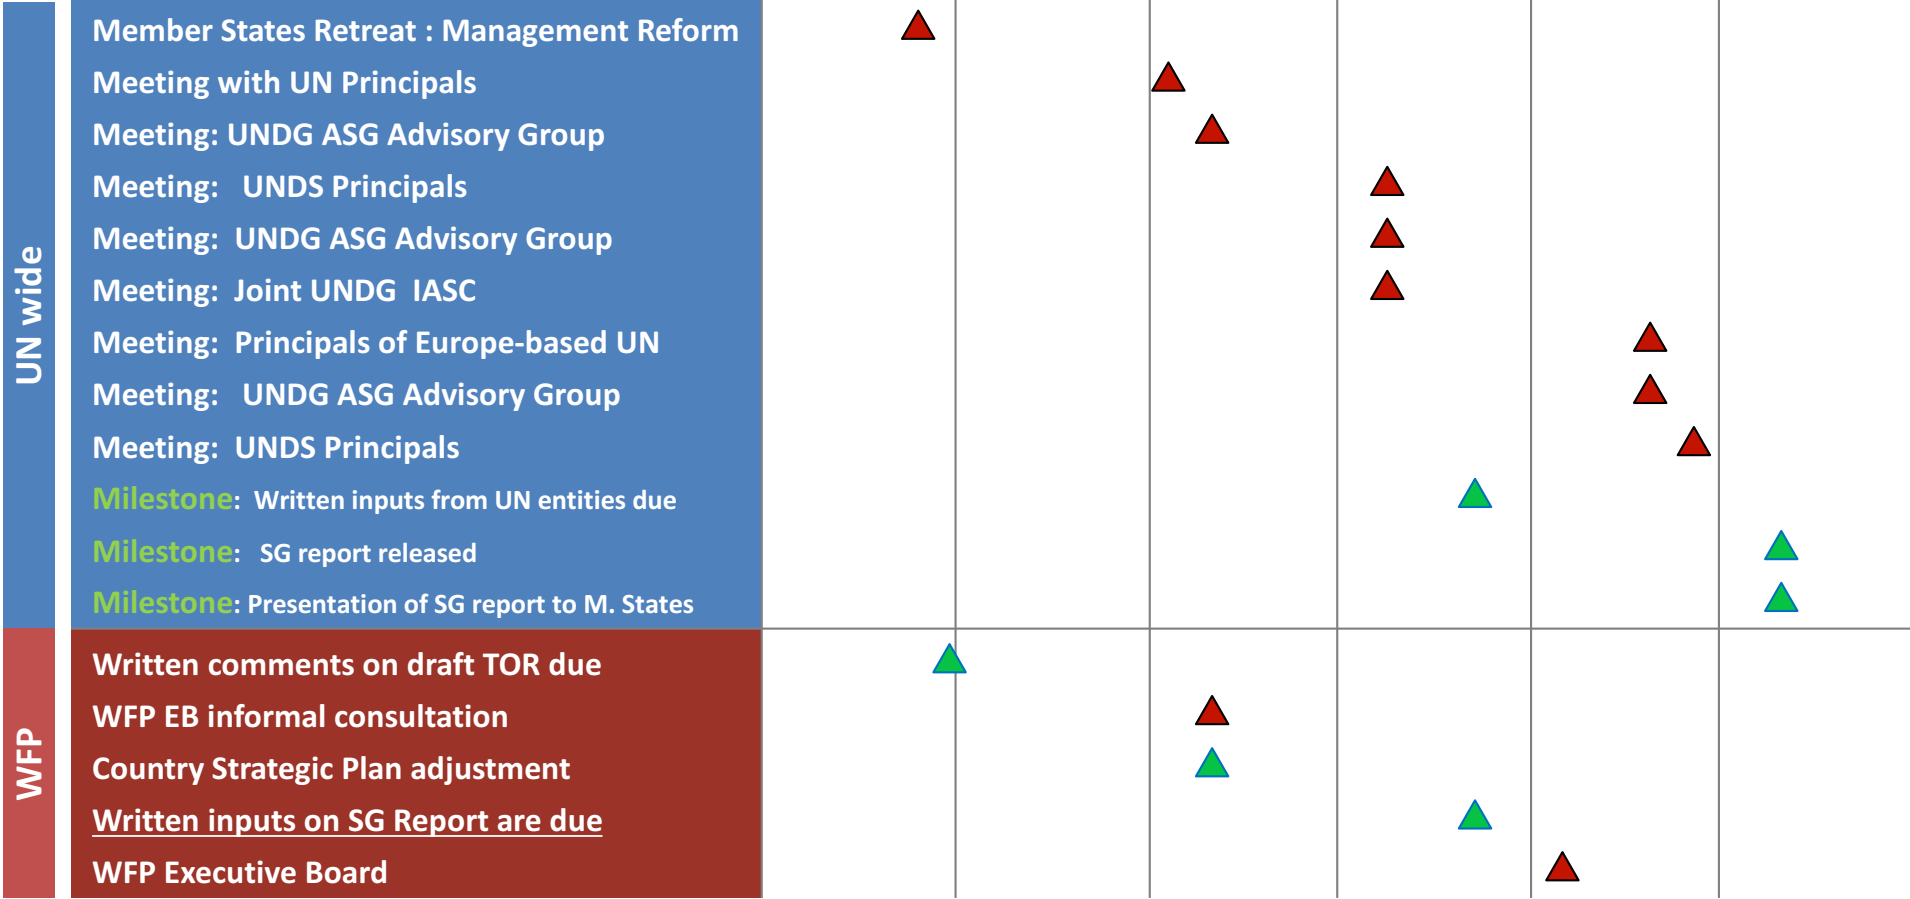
UN wide

Member States Retreat : Management Reform
Meeting with UN Principals
Meeting: UNDG ASG Advisory Group
Meeting: UNDS Principals
Meeting: UNDG ASG Advisory Group
Meeting: Joint UNDG IASC
Meeting: Principals of Europe-based UN
Meeting: UNDG ASG Advisory Group
Meeting: UNDS Principals
Milestone: Written inputs from UN entities due
Milestone: SG report released
Milestone: Presentation of SG report to M. States

WFP

Written comments on draft TOR due
WFP EB informal consultation
Country Strategic Plan adjustment
Written inputs on SG Report are due
WFP Executive Board